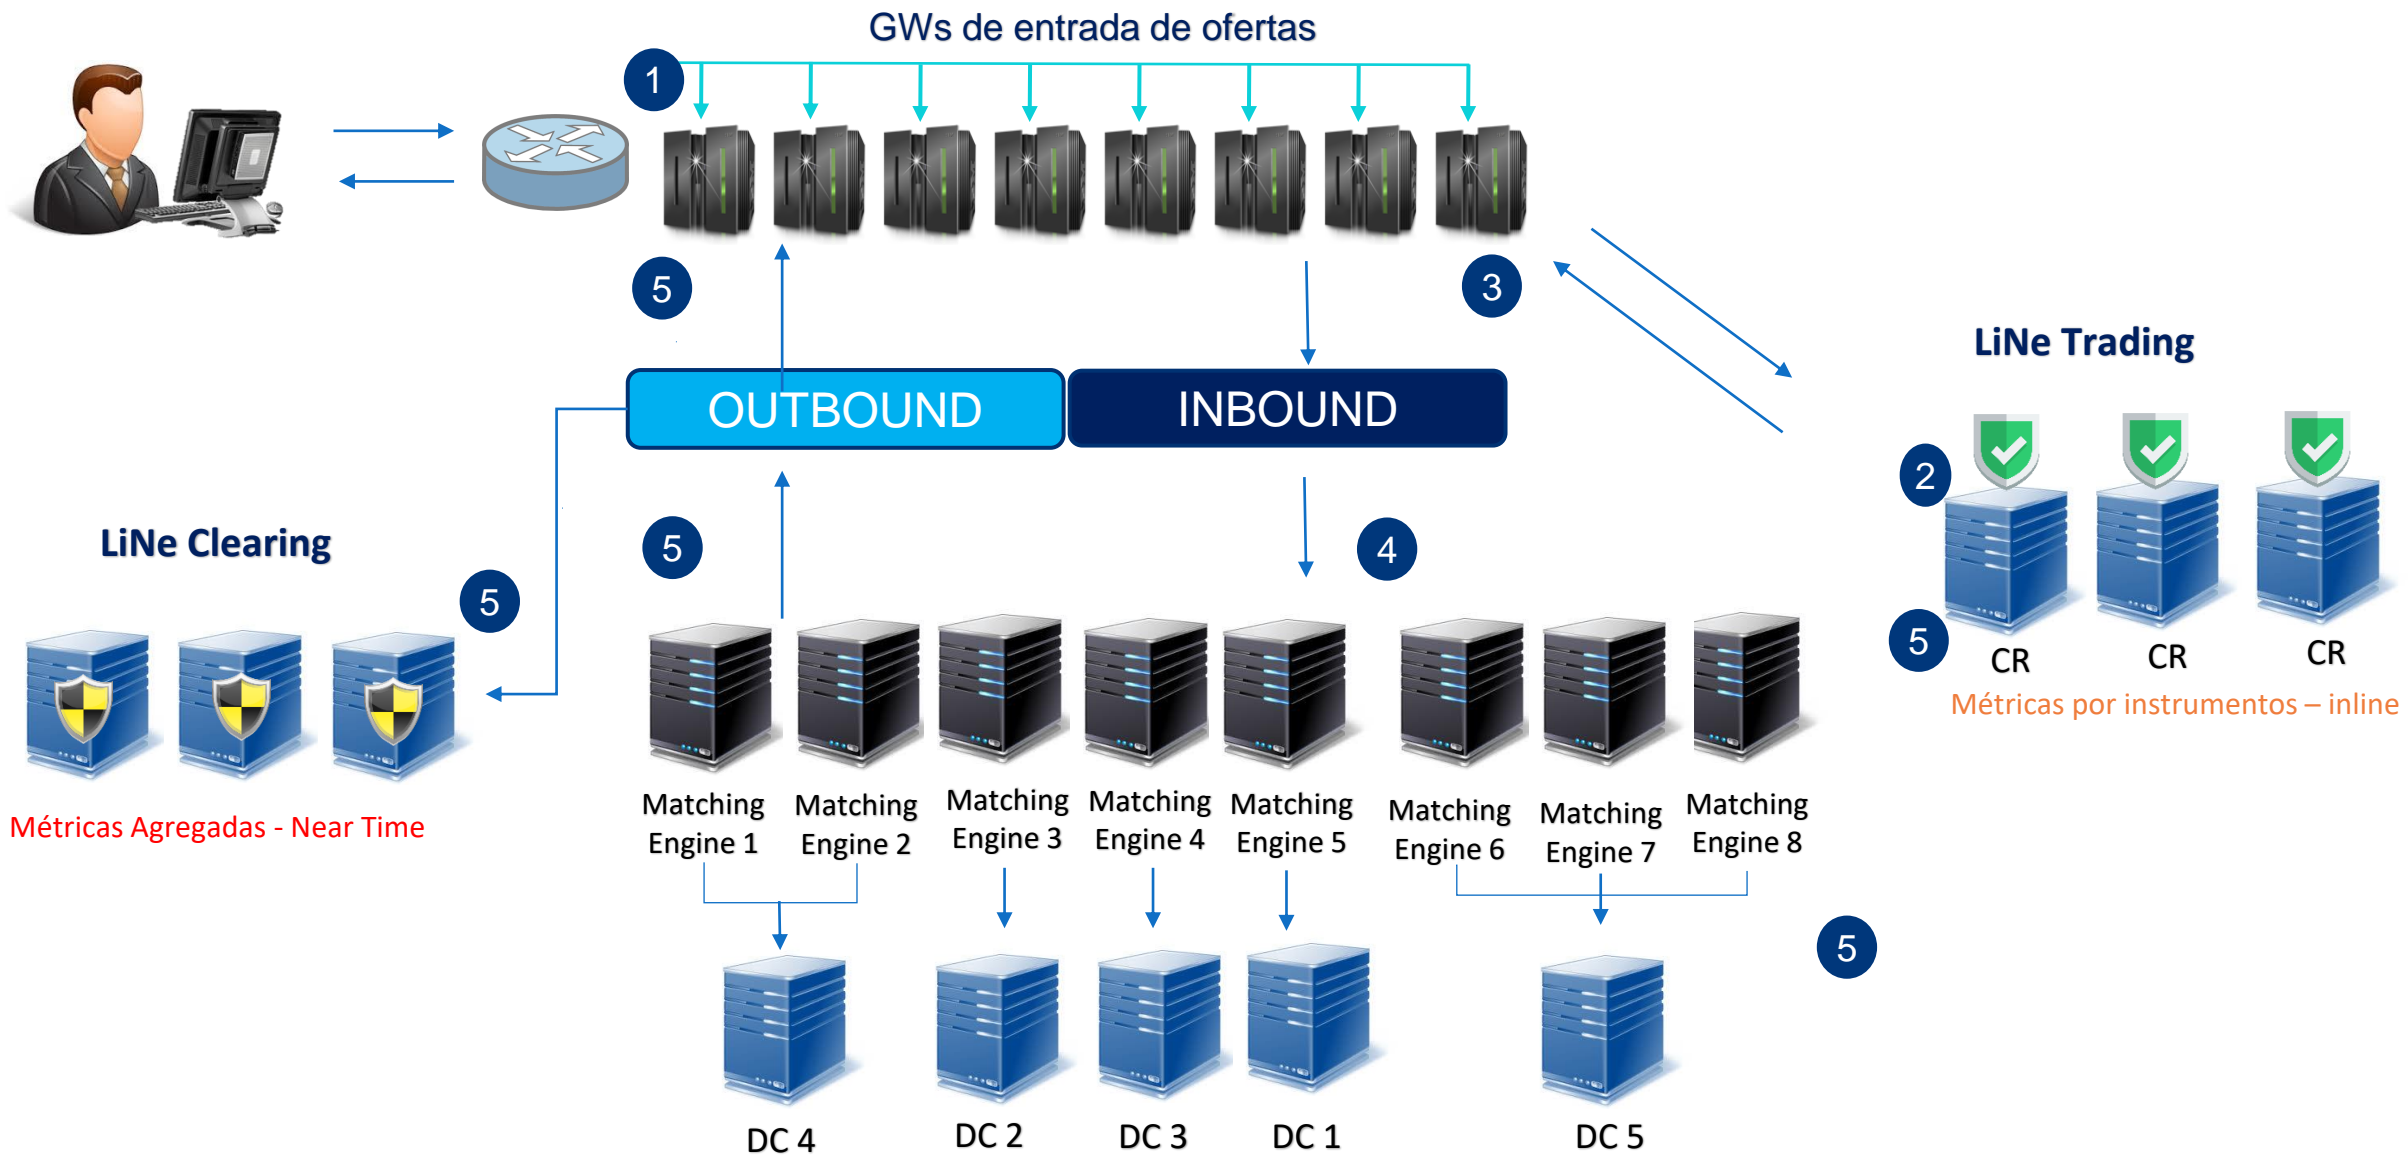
GWs de entrada de ofertas

1

5

3

OUTBOUND

INBOUND

LiNe Trading

2

5

CR

CR

CR

Métricas por instrumentos – inline

LiNe Clearing

5

5

4

Métricas Agregadas - Near Time

Matching Engine 1

Matching Engine 2

Matching Engine 3

Matching Engine 4

Matching Engine 5

Matching Engine 6

Matching Engine 7

Matching Engine 8

5

DC 4

DC 2

DC 3

DC 1

DC 5